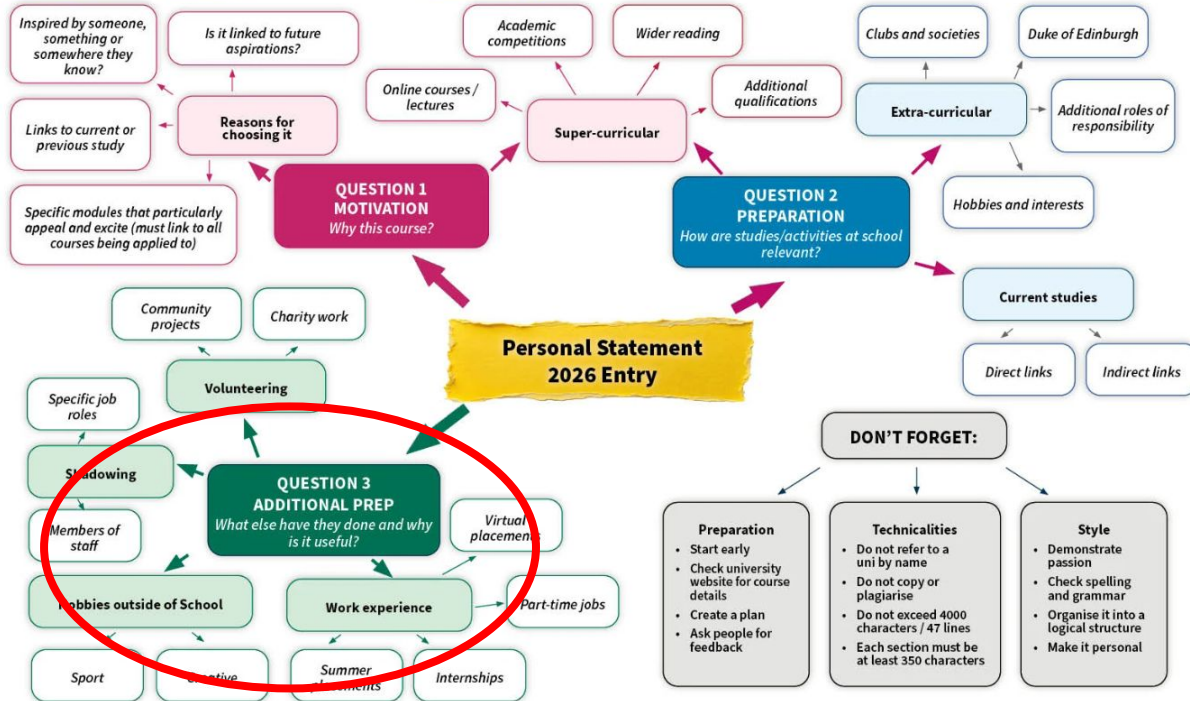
Personal Statement 2026 Entry

QUESTION 1
MOTIVATION
Why this course?

Reasons for choosing it

Inspired by someone, something or somewhere they know?

Is it linked to future aspirations?

Links to current or previous study

Specific modules that particularly appeal and excite (must link to all courses being applied to)

Super-curricular

Online courses / lectures

Academic competitions

Wider reading

Additional qualifications

QUESTION 2
PREPARATION
How are studies/activities at school relevant?

Extra-curricular

Clubs and societies

Duke of Edinburgh

Additional roles of responsibility

Hobbies and interests

Current studies

Direct links

Indirect links

QUESTION 3
ADDITIONAL PREP
What else have they done and why is it useful?

Volunteering

Community projects

Charity work

Shadowing

Specific job roles

Members of staff

Hobbies outside of School

Sport

Creative

Work experience

Virtual placements

Part-time jobs

Summer placements

Internships

DON'T FORGET:

Preparation
• Start early
• Check university website for course details
• Create a plan
• Ask people for feedback

Technicalities
• Do not refer to a uni by name
• Do not copy or plagiarise
• Do not exceed 4000 characters / 47 lines
• Each section must be at least 350 characters

Style
• Demonstrate passion
• Check spelling and grammar
• Organise it into a logical structure
• Make it personal